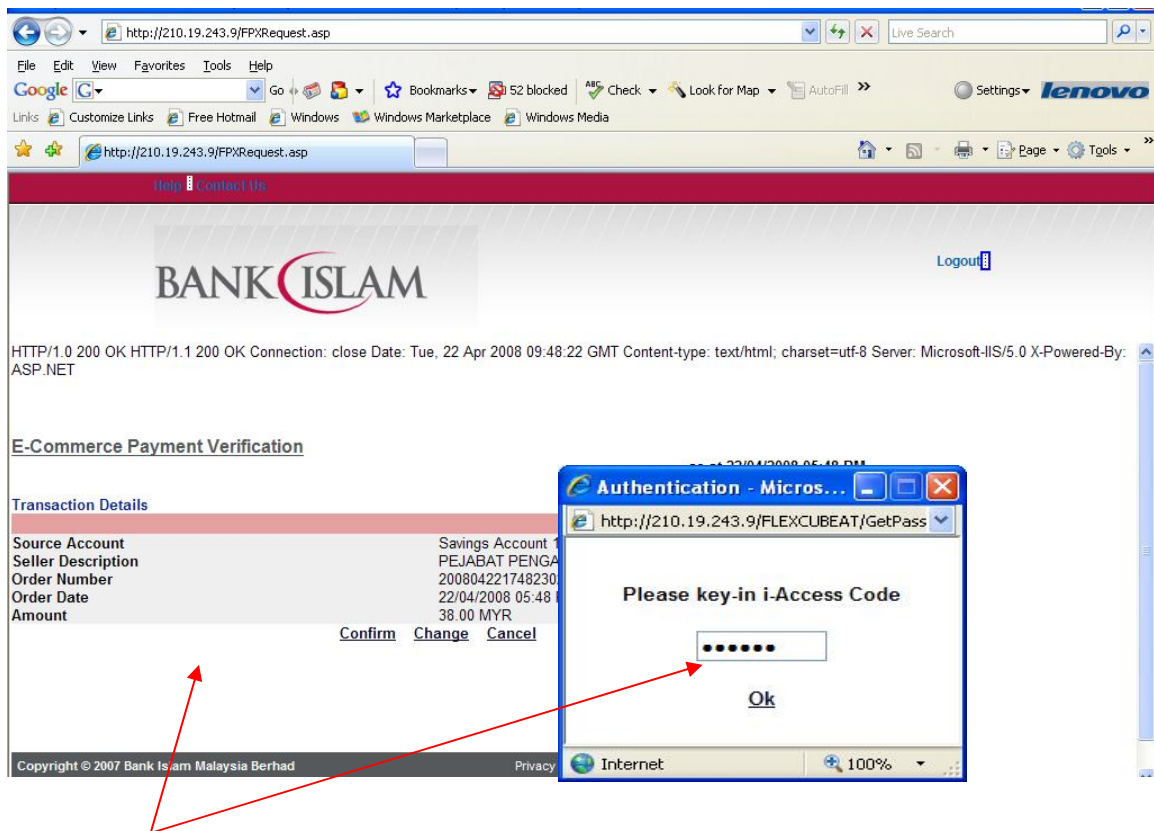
http://210.19.243.9/FPXRequest.asp

Live Search

File Edit View Favorites Tools Help

Google G Go Bookmarks 52 blocked Check Look for Map AutoFill » Settings lenovo

Links Customize Links Free Hotmail Windows Windows Marketplace Windows Media

http://210.19.243.9/FPXRequest.asp

Page Tools

Help | Contact Us

BANK ISLAM

Logout

HTTP/1.0 200 OK HTTP/1.1 200 OK Connection: close Date: Tue, 22 Apr 2008 09:48:22 GMT Content-type: text/html; charset=utf-8 Server: Microsoft-IIS/5.0 X-Powered-By: ASP.NET

E-Commerce Payment Verification

as at 22/04/2008 05:48 PM

Transaction Details

| | |
|---|---|
| Source Account | Savings Account 1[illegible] |
| Seller Description | PEJABAT PENGA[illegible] |
| Order Number | 200804221748230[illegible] |
| Order Date | 22/04/2008 05:48 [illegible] |
| Amount | 38.00 MYR |

Confirm Change Cancel

Copyright © 2007 Bank Islam Malaysia Berhad

Privacy

Authentication - Micros...

http://210.19.243.9/FLEXCUBEAT/GetPass

Please key-in i-Access Code

••••••

Ok

Internet

100%